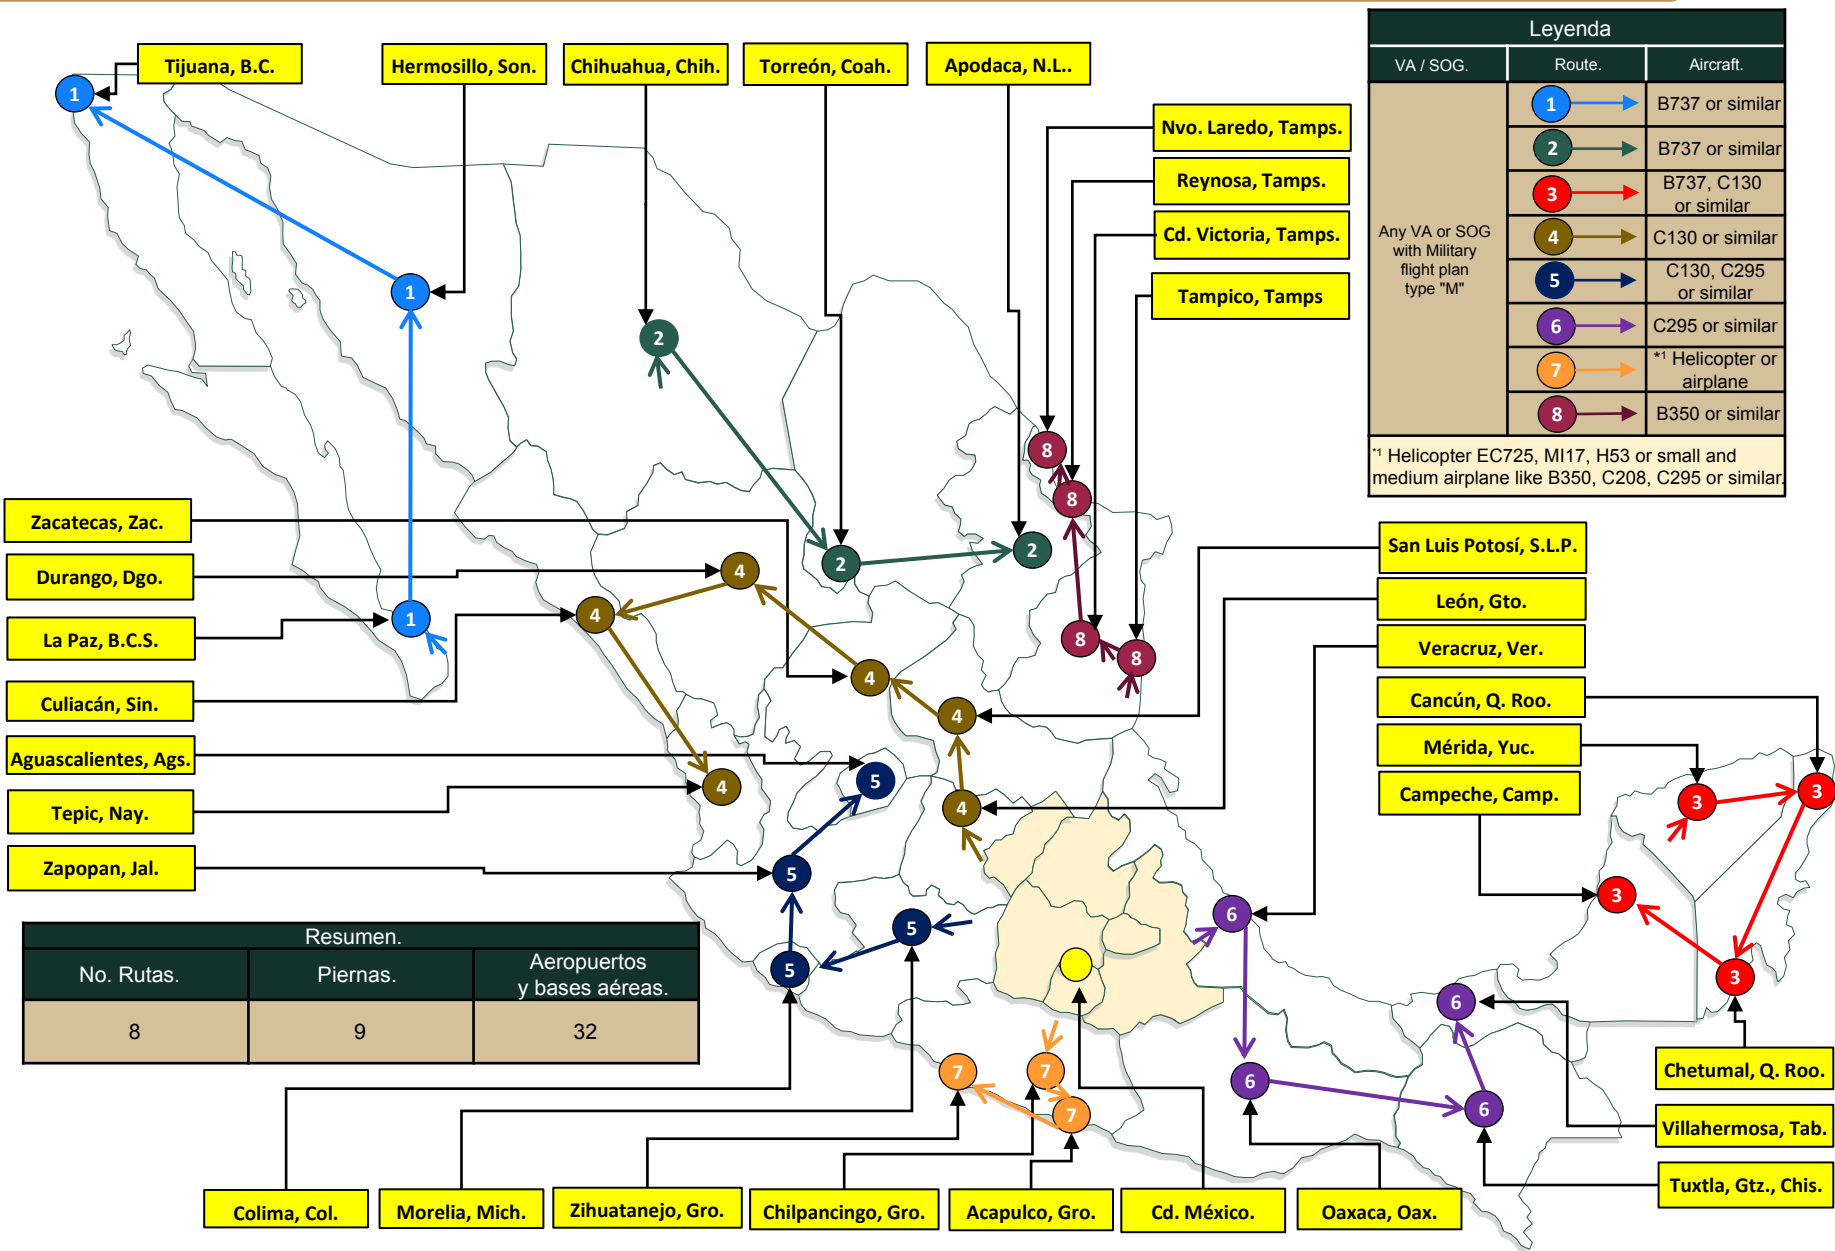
Tijuana, B.C.

Hermosillo, Son.

Chihuahua, Chih.

Torreón, Coah.

Apodaca, N.L..

Nvo. Laredo, Tamps.

Reynosa, Tamps.

Cd. Victoria, Tamps.

Tampico, Tamps

Leyenda

| VA / SOG. | Route. | Aircraft. |
|---|---|---|
| Any VA or SOG with Military flight plan type "M" | 1 | B737 or similar |
| | 2 | B737 or similar |
| | 3 | B737, C130 or similar |
| | 4 | C130 or similar |
| | 5 | C130, C295 or similar |
| | 6 | C295 or similar |
| | 7 | *1 Helicopter or airplane |
| | 8 | B350 or similar |

*1 Helicopter EC725, MI17, H53 or small and medium airplane like B350, C208, C295 or similar.

Zacatecas, Zac.

Durango, Dgo.

La Paz, B.C.S.

Culiacán, Sin.

Aguascalientes, Ags.

Tepic, Nay.

Zapopan, Jal.

San Luis Potosí, S.L.P.

León, Gto.

Veracruz, Ver.

Cancún, Q. Roo.

Mérida, Yuc.

Campeche, Camp.

Resumen.

| No. Rutas. | Piernas. | Aeropuertos y bases aéreas. |
|---|---|---|
| 8 | 9 | 32 |

1 1 1 1 2 2 2 3 3 3 3 4 4 4 4 4 4 5 5 5 5 6 6 6 6 7 7 7 8 8 8 8

Chetumal, Q. Roo.

Villahermosa, Tab.

Tuxtla, Gtz., Chis.

Colima, Col.

Morelia, Mich.

Zihuatanejo, Gro.

Chilpancingo, Gro.

Acapulco, Gro.

Cd. México.

Oaxaca, Oax.